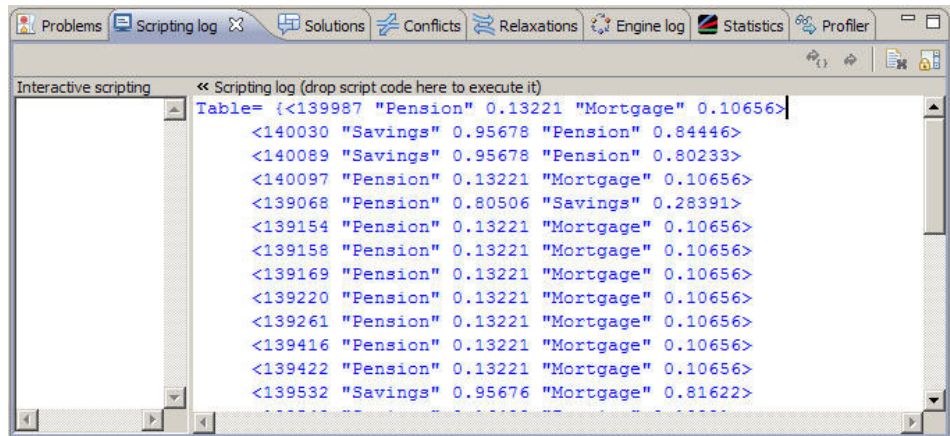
Problems Scripting log Solutions Conflicts Relaxations Engine log Statistics Profiler

Interactive scripting

« Scripting log (drop script code here to execute it)

Table= {<139987 "Pension" 0.13221 "Mortgage" 0.10656>
<140030 "Savings" 0.95678 "Pension" 0.84446>
<140089 "Savings" 0.95678 "Pension" 0.80233>
<140097 "Pension" 0.13221 "Mortgage" 0.10656>
<139068 "Pension" 0.80506 "Savings" 0.28391>
<139154 "Pension" 0.13221 "Mortgage" 0.10656>
<139158 "Pension" 0.13221 "Mortgage" 0.10656>
<139169 "Pension" 0.13221 "Mortgage" 0.10656>
<139220 "Pension" 0.13221 "Mortgage" 0.10656>
<139261 "Pension" 0.13221 "Mortgage" 0.10656>
<139416 "Pension" 0.13221 "Mortgage" 0.10656>
<139422 "Pension" 0.13221 "Mortgage" 0.10656>
<139532 "Savings" 0.95676 "Mortgage" 0.81622>
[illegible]